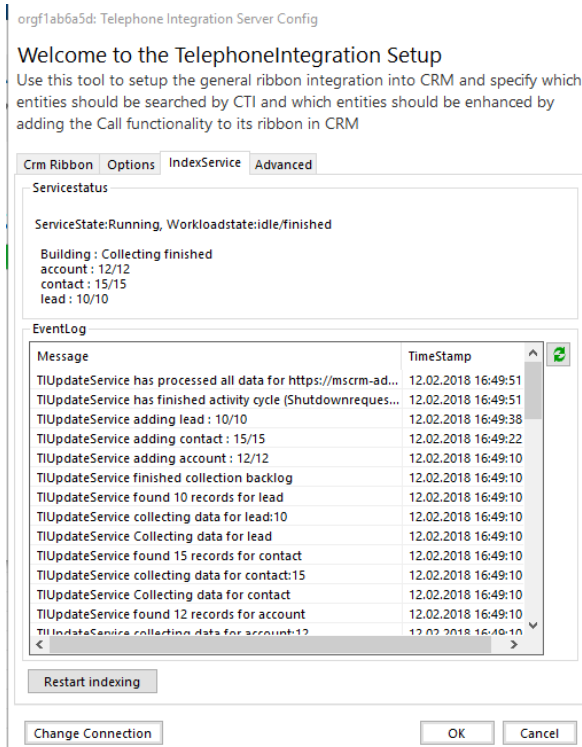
orgf1ab6a5d: Telephone Integration Server Config

Welcome to the TelephoneIntegration Setup

Use this tool to setup the general ribbon integration into CRM and specify which entities should be searched by CTI and which entities should be enhanced by adding the Call functionality to its ribbon in CRM

Crm Ribbon | Options | IndexService | Advanced

Servicestatus

ServiceState:Running, Workloadstate:idle/finished

Building : Collecting finished
account : 12/12
contact : 15/15
lead : 10/10

EventLog

| Message | TimeStamp |
|---|---|
| TIUpdateService has processed all data for https://mscrm-ad... | 12.02.2018 16:49:51 |
| TIUpdateService has finished activity cycle (Shutdownreques... | 12.02.2018 16:49:51 |
| TIUpdateService adding lead : 10/10 | 12.02.2018 16:49:38 |
| TIUpdateService adding contact : 15/15 | 12.02.2018 16:49:22 |
| TIUpdateService adding account : 12/12 | 12.02.2018 16:49:10 |
| TIUpdateService finished collection backlog | 12.02.2018 16:49:10 |
| TIUpdateService found 10 records for lead | 12.02.2018 16:49:10 |
| TIUpdateService collecting data for lead:10 | 12.02.2018 16:49:10 |
| TIUpdateService Collecting data for lead | 12.02.2018 16:49:10 |
| TIUpdateService found 15 records for contact | 12.02.2018 16:49:10 |
| TIUpdateService collecting data for contact:15 | 12.02.2018 16:49:10 |
| TIUpdateService Collecting data for contact | 12.02.2018 16:49:10 |
| TIUpdateService found 12 records for account | 12.02.2018 16:49:10 |
| TIUpdateService collecting data for account:12 | 12.02.2018 16:49:10 |

Restart indexing

Change Connection

OK

Cancel